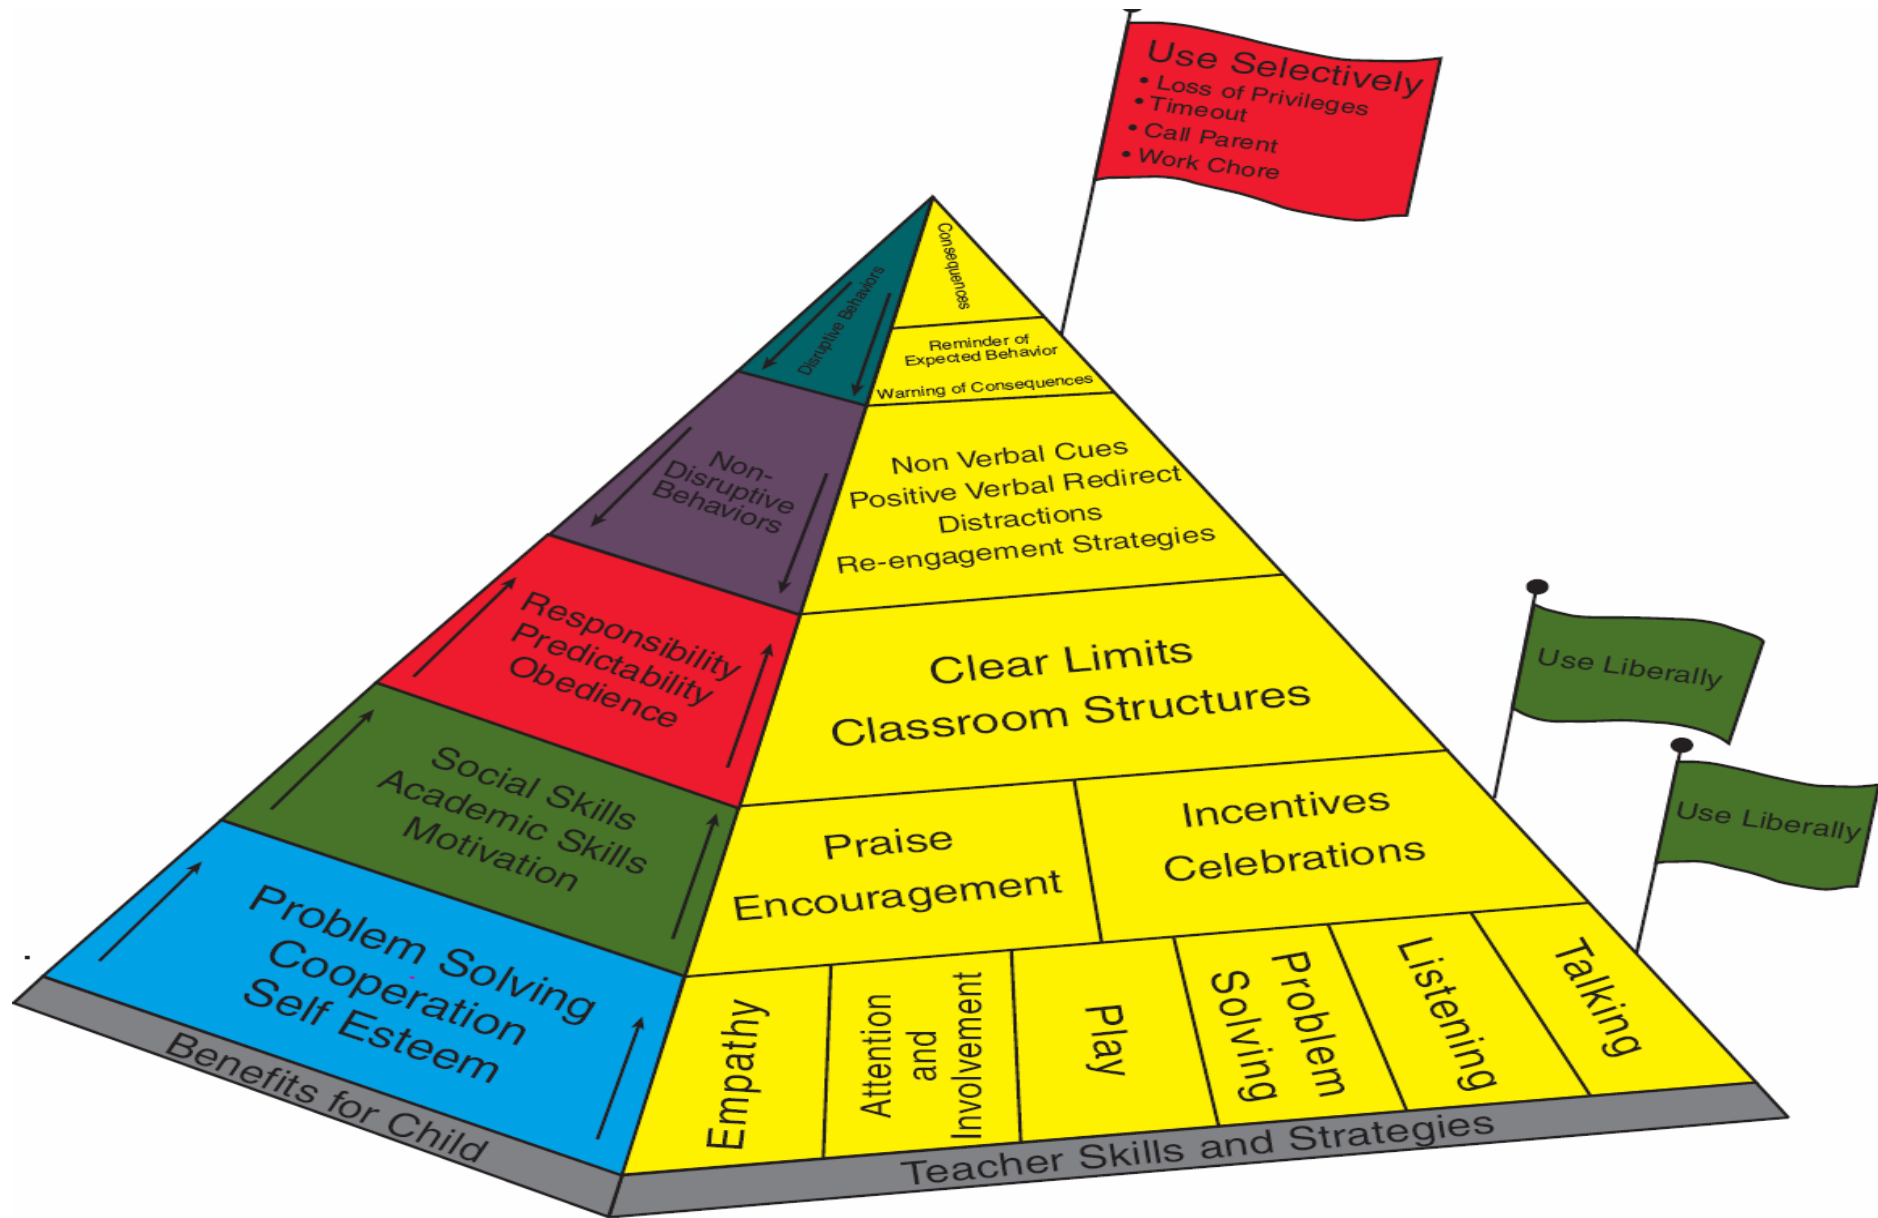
Use Selectively
• Loss of Privileges
• Timeout
• Call Parent
• Work Chore

Consequences

Disruptive Behaviors

Reminder of Expected Behavior
Warning of Consequences

Non-Disruptive Behaviors

Non Verbal Cues
Positive Verbal Redirect
Distractions
Re-engagement Strategies

Responsibility
Predictability
Obedience

Clear Limits
Classroom Structures

Use Liberally

Social Skills
Academic Skills
Motivation

Praise
Encouragement

Incentives
Celebrations

Use Liberally

Problem Solving
Cooperation
Self Esteem

Empathy

Attention and Involvement

Play

Problem Solving

Listening

Talking

Benefits for Child

Teacher Skills and Strategies